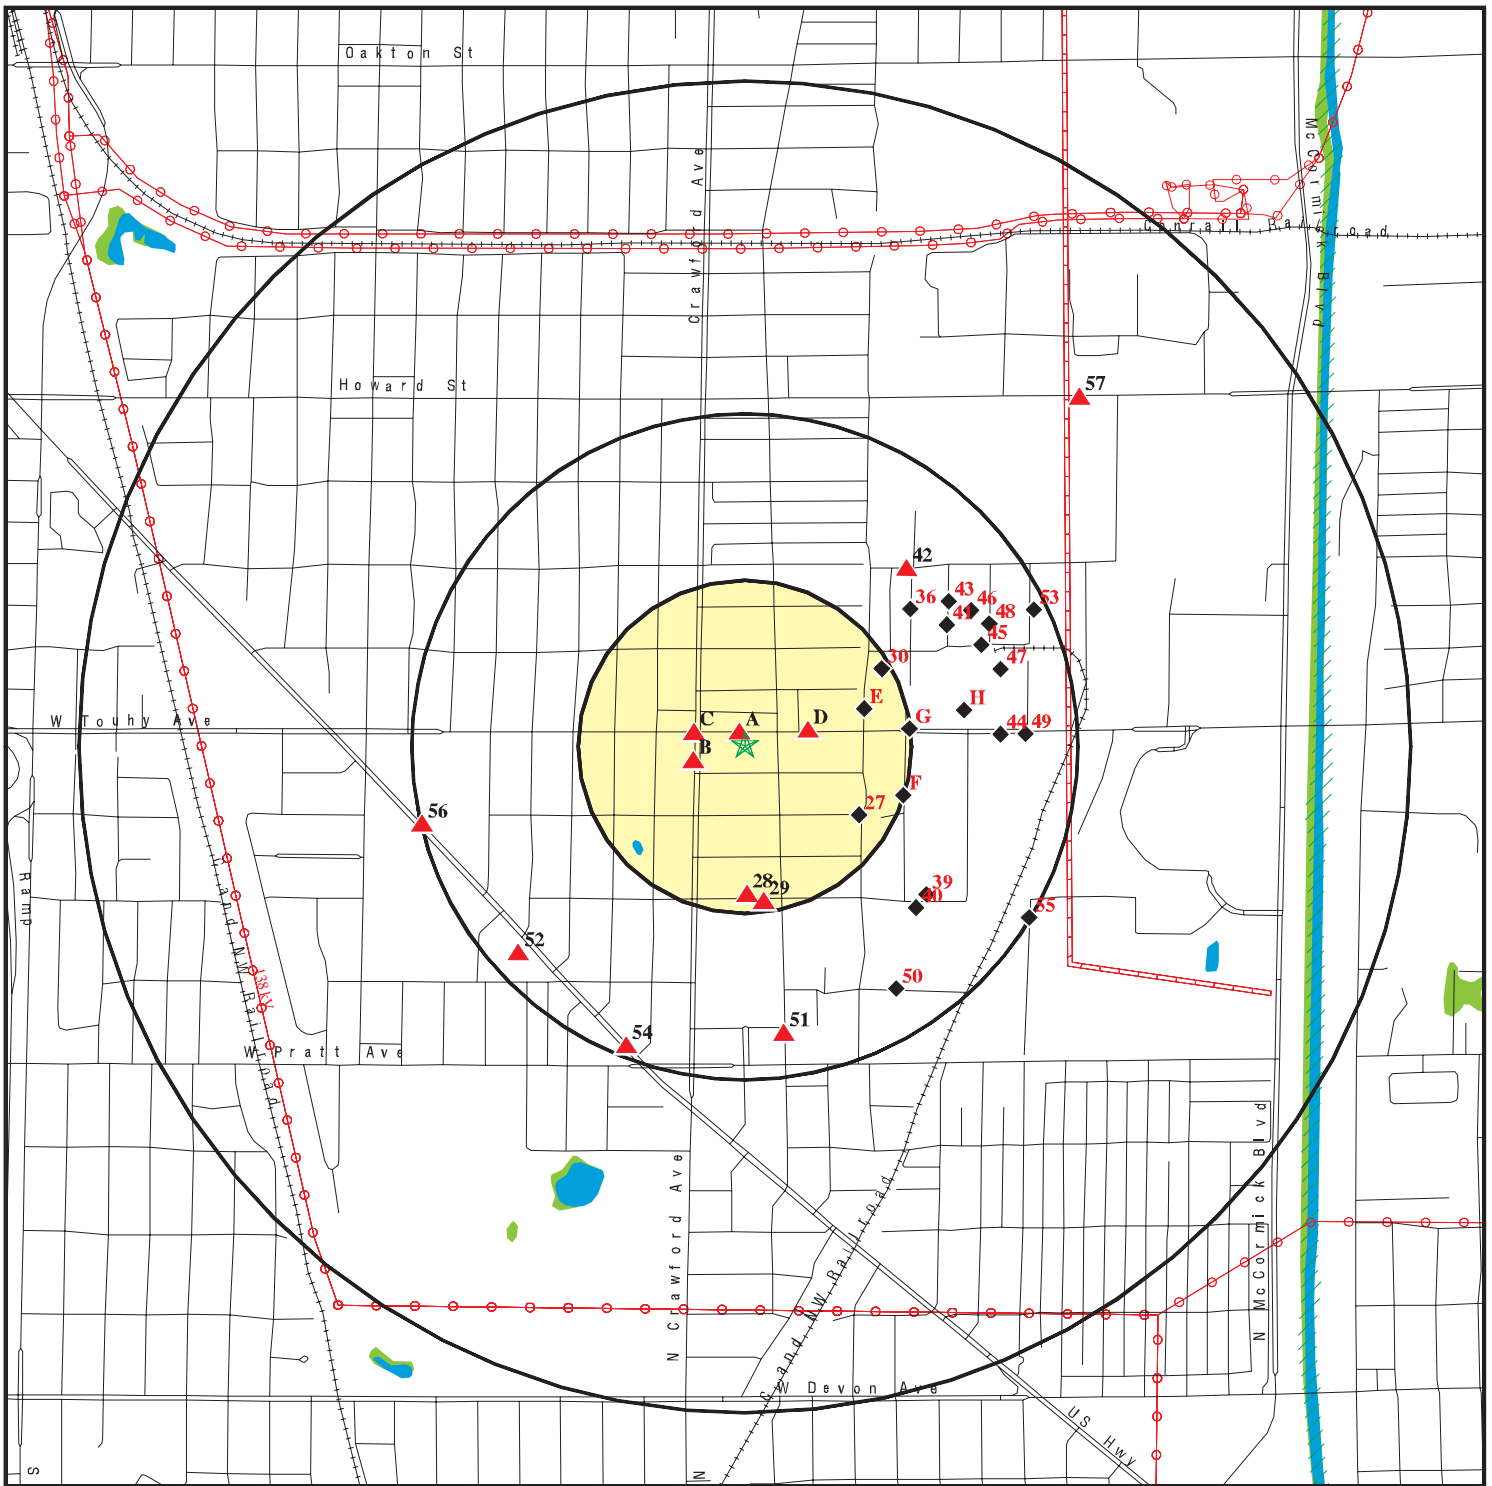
Oakton St

Crawford Ave

Conrail Railroad

McCormick Blvd

Howard St

57

42

36

43

46

53

41

48

45

30

47

E

H

W Touhy Ave

C

A

D

G

44

49

B

F

56

27

Ramp

28

29

39

40

55

52

50

51

54

W Pratt Ave

C and NW Railroad

138 KV

N Crawford Ave

C and NW Railroad

N McCormick Blvd

W Devon Ave

US Hwy

S

N